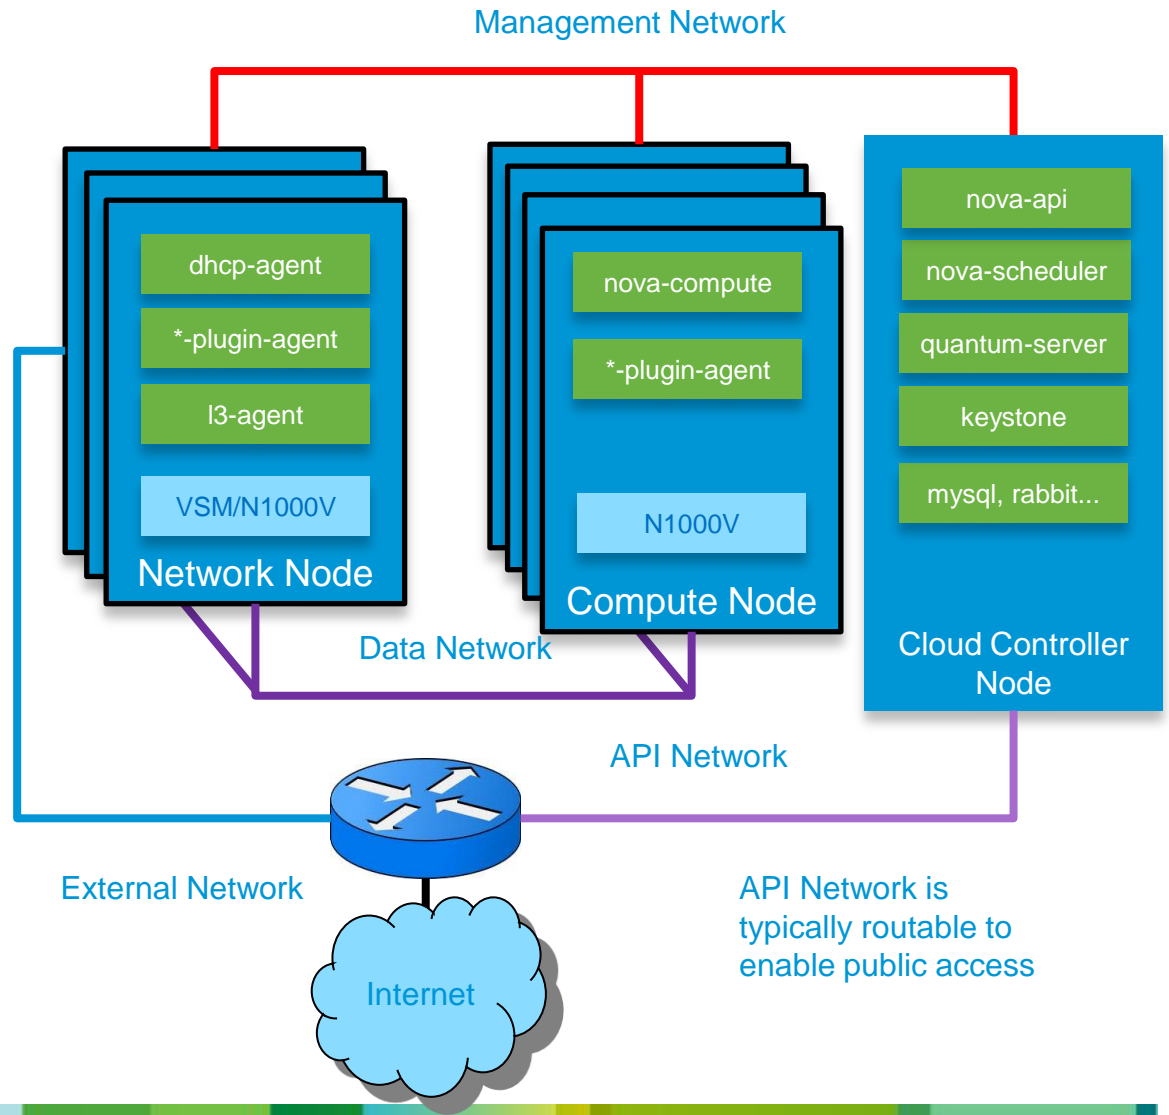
Management Network

dhcp-agent

*-plugin-agent

l3-agent

VSM/N1000V

Network Node

nova-compute

*-plugin-agent

N1000V

Compute Node

nova-api

nova-scheduler

quantum-server

keystone

mysql, rabbit...

Cloud Controller Node

Data Network

API Network

External Network

Internet

API Network is typically routable to enable public access